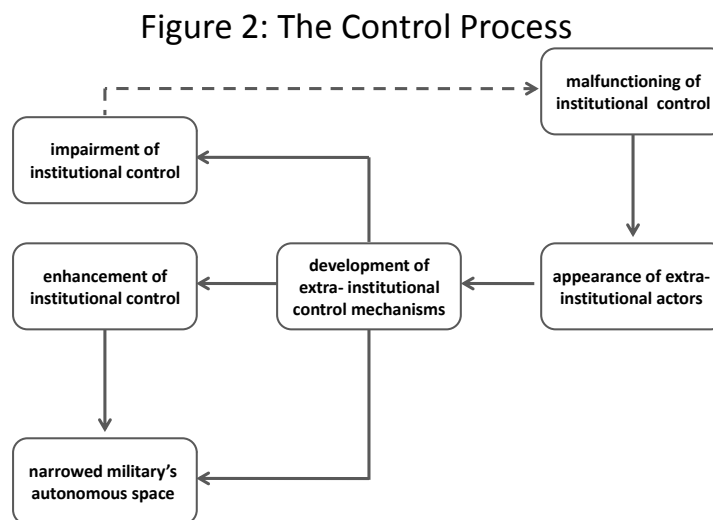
Figure 2: The Control Process

malfunctioning of institutional control

impairment of institutional control

enhancement of institutional control

development of extra- institutional control mechanisms

appearance of extra-institutional actors

narrowed military's autonomous space